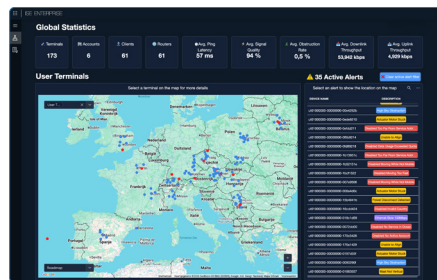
IDE ENTERPRISE

Global Statistics

Terminals
173

Accounts
6

Clients
61

Routers
61

Avg. Ping Latency
57 ms

Avg. Signal Quality
94 %

Avg. Obstruction Rate
0,5 %

Avg. Downlink Throughput
53,942 kbps

Avg. Uplink Throughput
4,509 kbps

User Terminals

35 Active Alerts

Select a terminal on the map for more details

Select an alert to show the location on the map

DEVICE NAME

DESCRIPTION

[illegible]